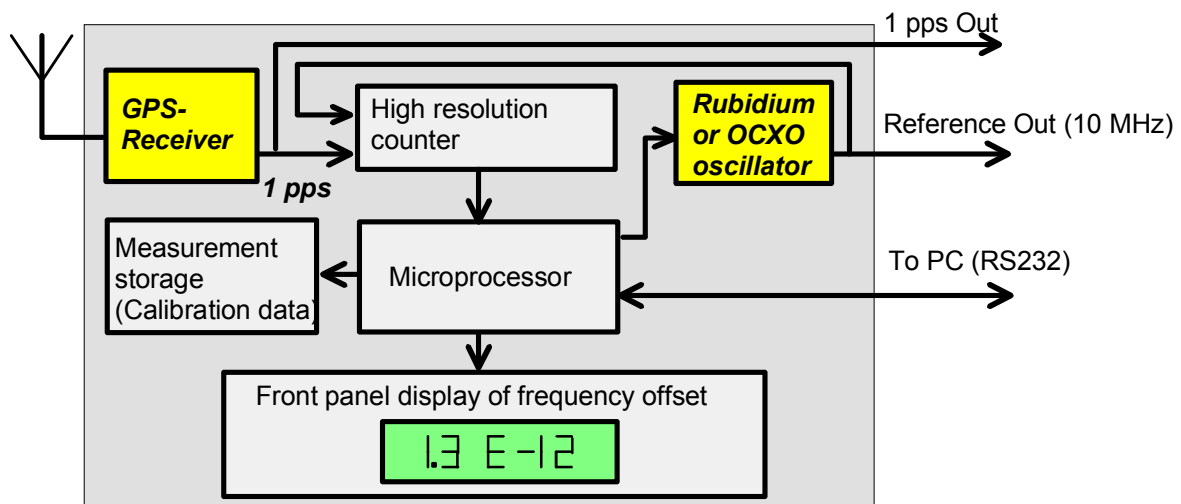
1 pps Out

GPS-Receiver

1 pps

High resolution counter

Rubidium or OCXO oscillator

Reference Out (10 MHz)

Measurement storage (Calibration data)

Microprocessor

To PC (RS232)

Front panel display of frequency offset

1.3 E-12